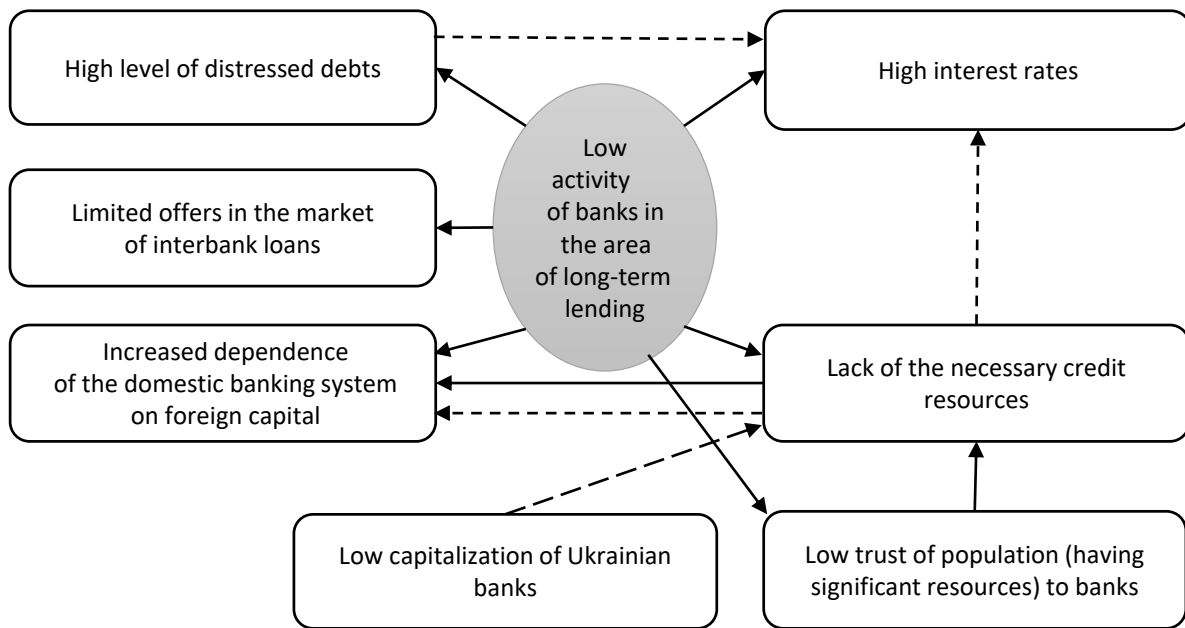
High level of distressed debts

High interest rates

Low activity of banks in the area of long-term lending

Limited offers in the market of interbank loans

Increased dependence of the domestic banking system on foreign capital

Lack of the necessary credit resources

Low capitalization of Ukrainian banks

Low trust of population (having significant resources) to banks